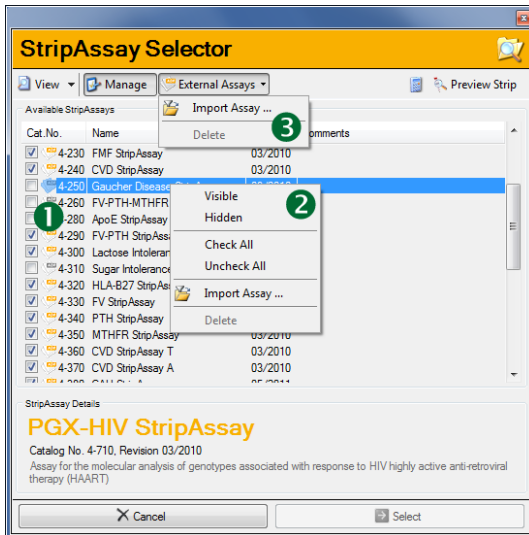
StripAssay Selector

View ▾ | Manage | External Assays ▾ | Preview Strip

Import Assay ...
Delete
3

Available StripAssays

| Cat.No. | Name | | Comments |
|---|---|---|---|
| 4-230 | FMF StripAssay | 03/2010 | |
| 4-240 | CVD StripAssay | 03/2010 | |
| 4-250 | Gaucher Disease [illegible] | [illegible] | |
| 4-260 | FV-PTH-MTHFR | | |
| 4-280 | ApoE StripAssay | | |
| 4-290 | FV-PTH StripAss | | |
| 4-300 | Lactose Intoleran | | |
| 4-310 | Sugar Intolerance | | |
| 4-320 | HLA-B27 StripAs | | |
| 4-330 | FV StripAssay | | |
| 4-340 | PTH StripAssay | | |
| 4-350 | MTHFR StripAssay | | |
| 4-360 | CVD StripAssay T | 03/2010 | |
| 4-370 | CVD StripAssay A | 03/2010 | |
| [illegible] | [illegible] | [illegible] | |

1

2
Visible
Hidden
Check All
Uncheck All
Import Assay ...
Delete

StripAssay Details

PGX-HIV StripAssay

Catalog No. 4-710, Revision 03/2010

Assay for the molecular analysis of genotypes associated with response to HIV highly active anti-retroviral therapy (HAART)

Cancel

Select